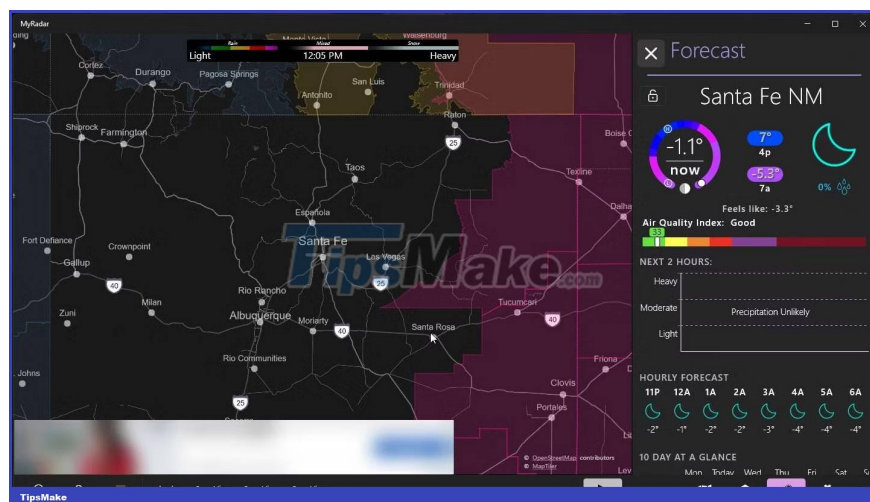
MyRadar

Rain Mixed Snow
Light 12:05 PM Heavy

Monte Vista Walsenburg
Cortez Durango Pagosa Springs San Luis Antonito Trinidad Raton
Shiprock Farmington Boise C
25
Taos
Texline
Dalha
Espanola
Santa Fe
Fort Defiance Crownpoint
Gallup Las Vegas
40 25
Rio Rancho
Milan Tucumcari
Zuni Albuquerque Moriarty 40 Santa Rosa 40
Rio Communities Friona
Johns Clovis
25 Portales
© OpenStreetMap contributors
© MapTiler

TipsMake.com

Forecast
Santa Fe NM
-1.1°
now
7°
4p
-5.3°
7a
0%
Feels like: -3.3°
Air Quality Index: Good
33
NEXT 2 HOURS:
Heavy
Moderate
Precipitation Unlikely
Light
HOURLY FORECAST
11P 12A 1A 2A 3A 4A 5A 6A
-2° -1° -2° -2° -3° -4° -4° -4°
10 DAY AT A GLANCE
Mon Today Wed Thu Fri Sat S

TipsMake